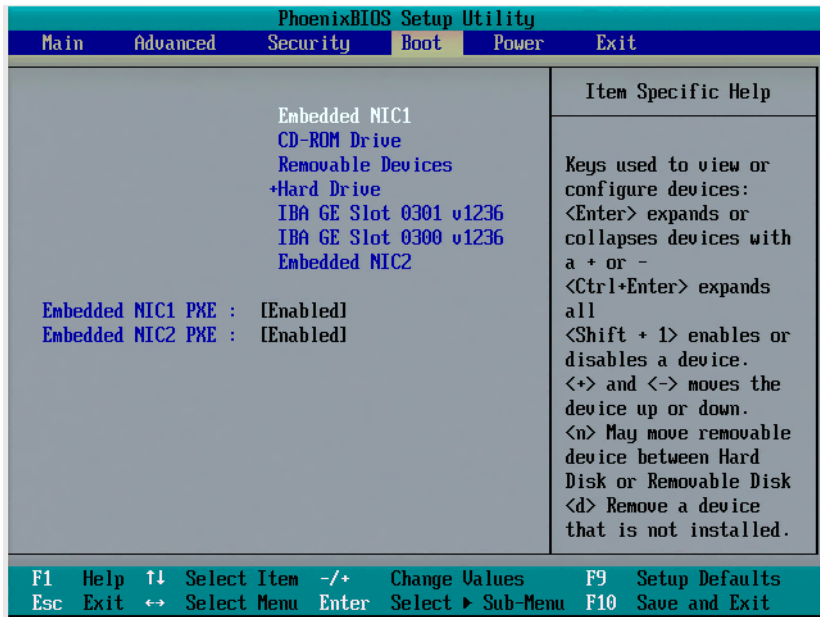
PhoenixBIOS Setup Utility

Main Advanced Security Boot Power Exit

Embedded NIC1
CD-ROM Drive
Removable Devices
+Hard Drive
IBA GE Slot 0301 v1236
IBA GE Slot 0300 v1236
Embedded NIC2

Embedded NIC1 PXE : [Enabled]
Embedded NIC2 PXE : [Enabled]

Item Specific Help

Keys used to view or configure devices: <Enter> expands or collapses devices with a + or – <Ctrl+Enter> expands all <Shift + 1> enables or disables a device. <+> and <-> moves the device up or down. <n> May move removable device between Hard Disk or Removable Disk <d> Remove a device that is not installed.

F1 Help ↑↓ Select Item -/+ Change Values F9 Setup Defaults
Esc Exit ↔ Select Menu Enter Select ▸ Sub-Menu F10 Save and Exit